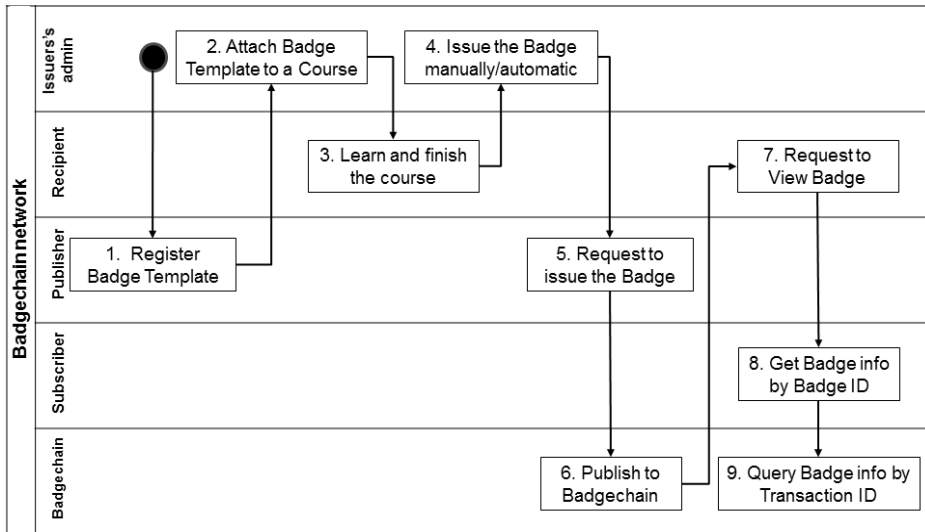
Badgechain network

Issuers's admin

Recipient

Publisher

Subscriber

Badgechain

2. Attach Badge Template to a Course

4. Issue the Badge manually/automatic

3. Learn and finish the course

7. Request to View Badge

1. Register Badge Template

5. Request to issue the Badge

8. Get Badge info by Badge ID

6. Publish to Badgechain

9. Query Badge info by Transaction ID